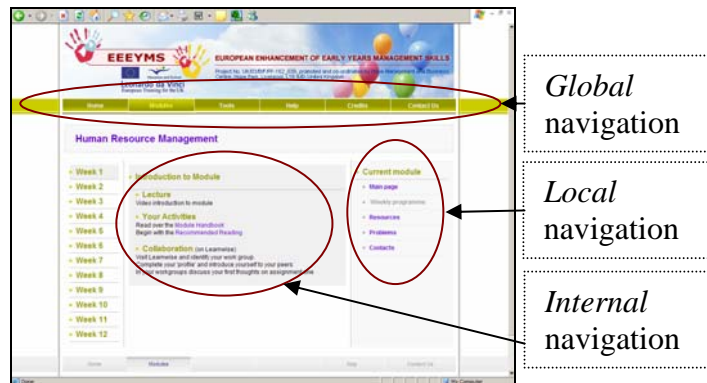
EEEYMS

EUROPEAN ENHANCEMENT OF EARLY YEARS MANAGEMENT SKILLS

Leonardo da Vinci

Home | Modules | Tools | Help | Credits | Contact Us

Human Resource Management

Week 1
Week 2
Week 3
Week 4
Week 5
Week 6
Week 7
Week 8
Week 9
Week 10
Week 11
Week 12

Introduction to Module

Lecture
Video introduction to module

Your Activities
Read over the Module Handbook
Begin with the Recommended Reading

Collaboration (on Learnwise)
Visit Learnwise and identify your work group.
Complete your 'profile' and introduce yourself to your peers
In your workgroups discuss your first thoughts on assignment one

Current module
Main page
Weekly programme
Resources
Problems
Contacts

*Global* navigation

*Local* navigation

*Internal* navigation